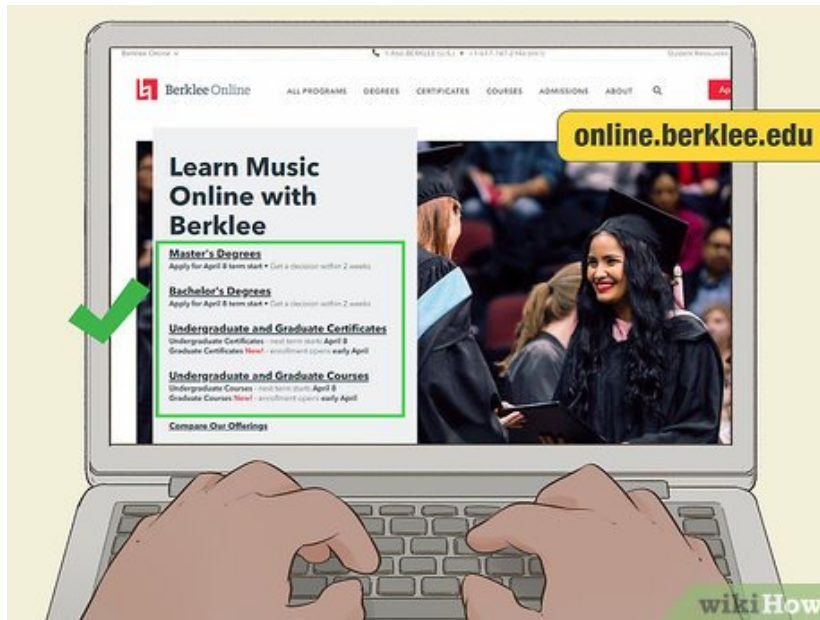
Berklee Online

1-866-BERKLEE (U.S.) • +1-617-747-2146 (INT'L)

Student Resources

Berklee Online

ALL PROGRAMS DEGREES CERTIFICATES COURSES ADMISSIONS ABOUT

Ap

online.berklee.edu

Learn Music Online with Berklee

Master's Degrees
Apply for April 8 term start • Get a decision within 2 weeks

Bachelor's Degrees
Apply for April 8 term start • Get a decision within 2 weeks

Undergraduate and Graduate Certificates
Undergraduate Certificates - next term starts April 8
Graduate Certificates New! - enrollment opens early April

Undergraduate and Graduate Courses
Undergraduate Courses - next term starts April 8
Graduate Courses New! - enrollment opens early April

Compare Our Offerings

wikiHow